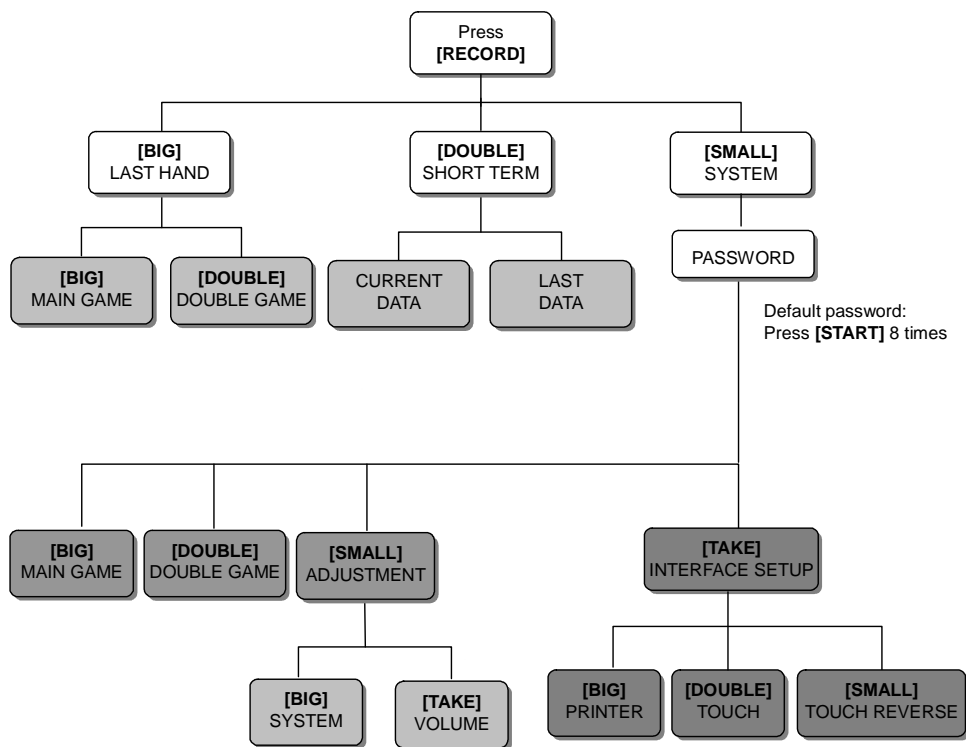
Press
**[RECORD]**

**[BIG]**
LAST HAND

**[DOUBLE]**
SHORT TERM

**[SMALL]**
SYSTEM

**[BIG]**
MAIN GAME

**[DOUBLE]**
DOUBLE GAME

CURRENT
DATA

LAST
DATA

PASSWORD

Default password:
Press **[START]** 8 times

**[BIG]**
MAIN GAME

**[DOUBLE]**
DOUBLE GAME

**[SMALL]**
ADJUSTMENT

**[TAKE]**
INTERFACE SETUP

**[BIG]**
SYSTEM

**[TAKE]**
VOLUME

**[BIG]**
PRINTER

**[DOUBLE]**
TOUCH

**[SMALL]**
TOUCH REVERSE